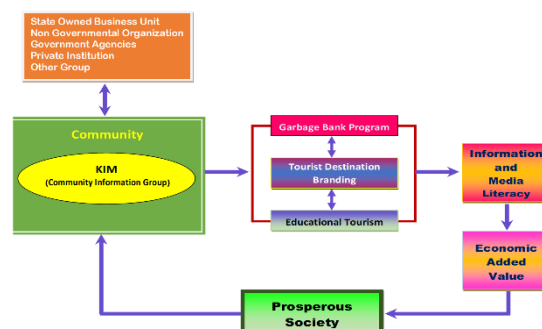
State Owned Business Unit
Non Governmental Organization
Government Agencies
Private Institution
Other Group

Community

KIM
(Community Information Group)

Garbage Bank Program

Tourist Destination Branding

Educational Tourism

Information and Media Literacy

Economic Added Value

Prosperous Society